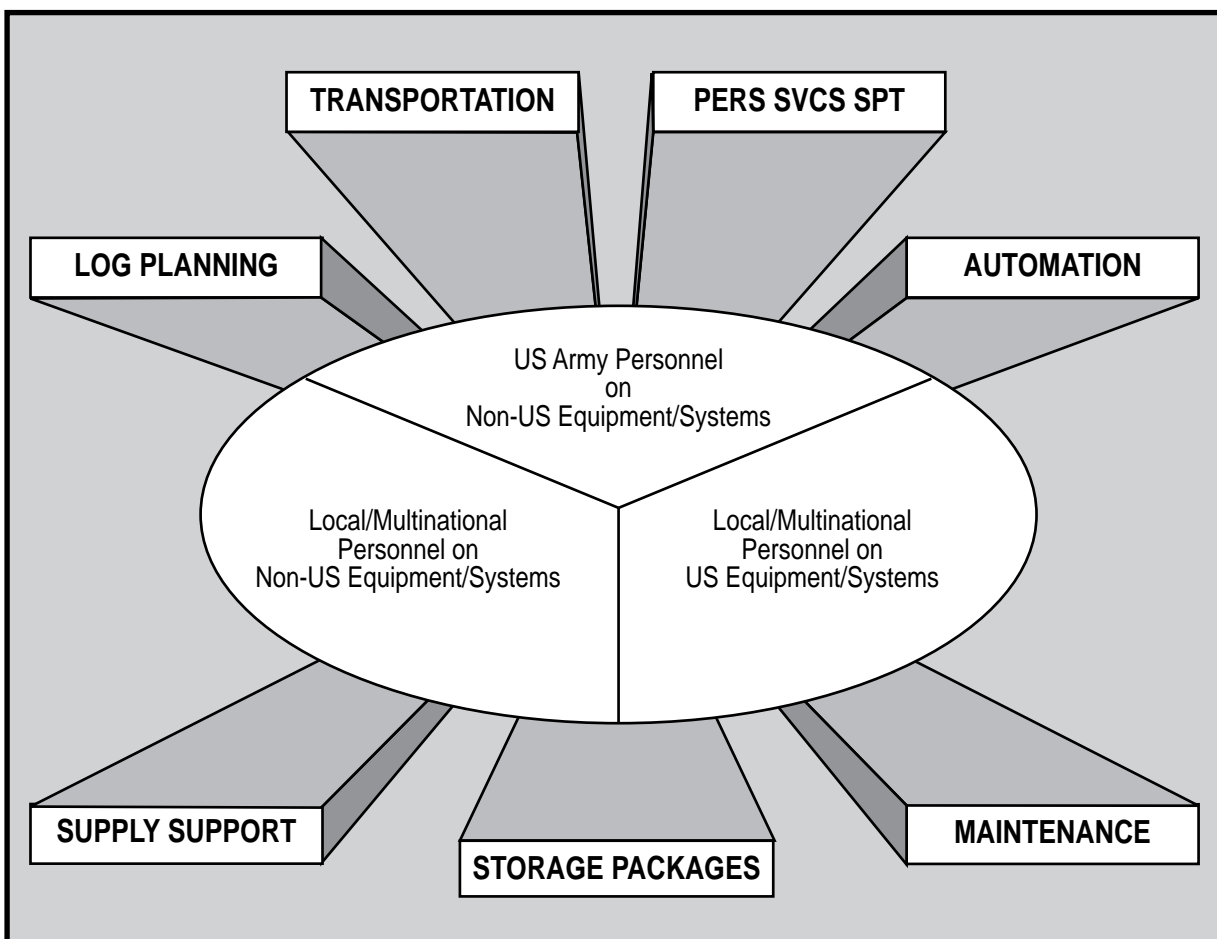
TRANSPORTATION

PERS SVCS SPT

LOG PLANNING

AUTOMATION

US Army Personnel on Non-US Equipment/Systems

Local/Multinational Personnel on Non-US Equipment/Systems

Local/Multinational Personnel on US Equipment/Systems

SUPPLY SUPPORT

STORAGE PACKAGES

MAINTENANCE